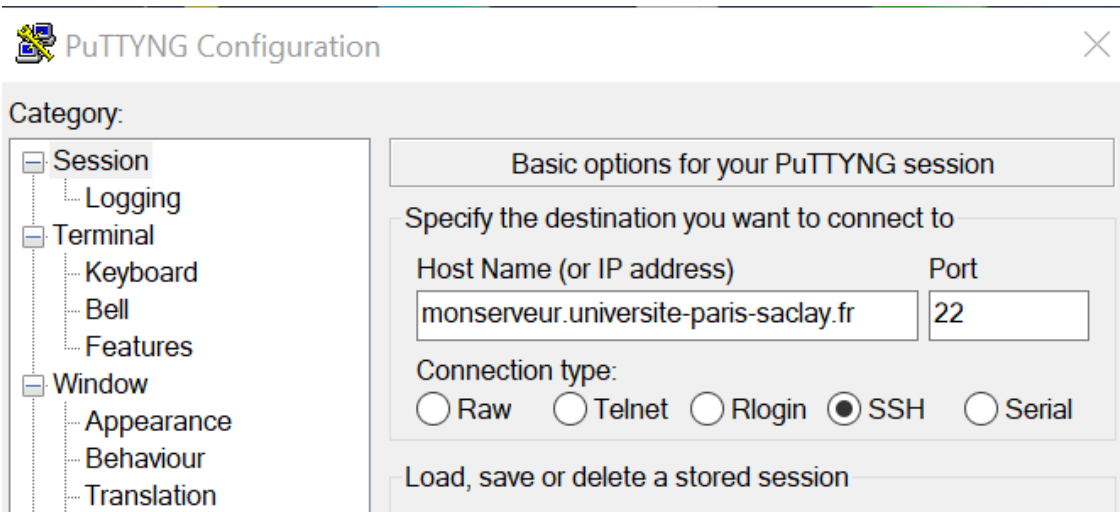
PuTTYNG Configuration

Category:

Session
Logging
Terminal
Keyboard
Bell
Features
Window
Appearance
Behaviour
Translation

Basic options for your PuTTYNG session

Specify the destination you want to connect to

Host Name (or IP address)

Port

monserveur.universite-paris-saclay.fr

22

Connection type:

Raw Telnet Rlogin SSH Serial

Load, save or delete a stored session